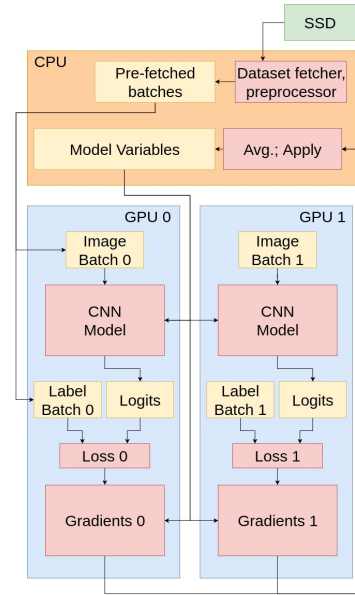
SSD

CPU

Pre-fetched batches

Dataset fetcher, preprocessor

Model Variables

Avg.; Apply

GPU 0

Image Batch 0

CNN Model

Label Batch 0

Logits

Loss 0

Gradients 0

GPU 1

Image Batch 1

CNN Model

Label Batch 1

Logits

Loss 1

Gradients 1